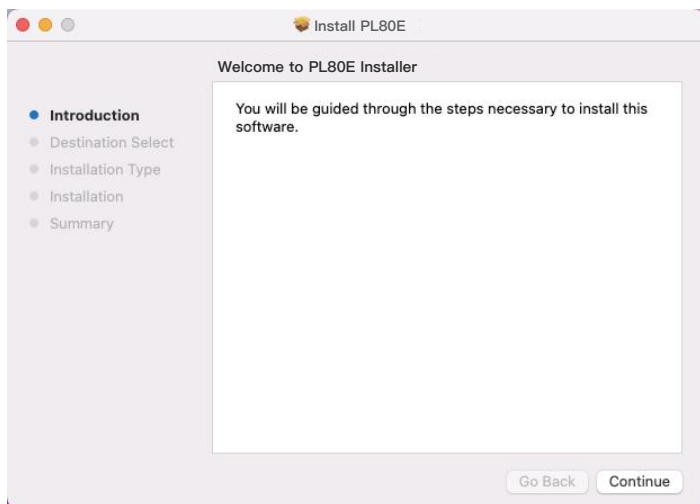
Install PL80E

Welcome to PL80E Installer

Introduction
Destination Select
Installation Type
Installation
Summary

You will be guided through the steps necessary to install this software.

Go Back
Continue